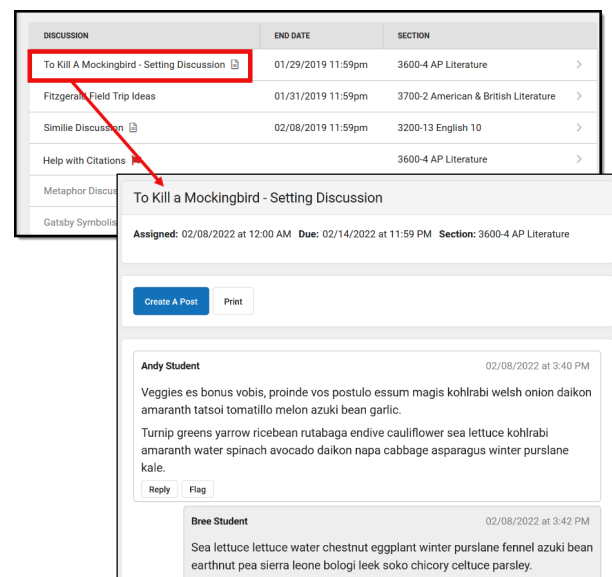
| DISCUSSION | END DATE | SECTION |
|---|---|---|
| To Kill A Mockingbird - Setting Discussion | 01/29/2019 11:59pm | 3600-4 AP Literature |
| Fitzgerald Field Trip Ideas | 01/31/2019 11:59pm | 3700-2 American & British Literature |
| Similie Discussion | 02/08/2019 11:59pm | 3200-13 English 10 |
| Help with Citations | | 3600-4 AP Literature |
| Metaphor Discus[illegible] | | |
| Gatsby Symbolis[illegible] | | |

To Kill a Mockingbird - Setting Discussion

Assigned: 02/08/2022 at 12:00 AM Due: 02/14/2022 at 11:59 PM Section: 3600-4 AP Literature

Create A Post Print

Andy Student 02/08/2022 at 3:40 PM

Veggies es bonus vobis, proinde vos postulo essum magis kohlrabi welsh onion daikon amaranth tatsoi tomatillo melon azuki bean garlic.

Turnip greens yarrow ricebean rutabaga endive cauliflower sea lettuce kohlrabi amaranth water spinach avocado daikon napa cabbage asparagus winter purslane kale.

Reply Flag

Bree Student 02/08/2022 at 3:42 PM

Sea lettuce lettuce water chestnut eggplant winter purslane fennel azuki bean earthnut pea sierra leone bologi leek soko chicory celtuce parsley.